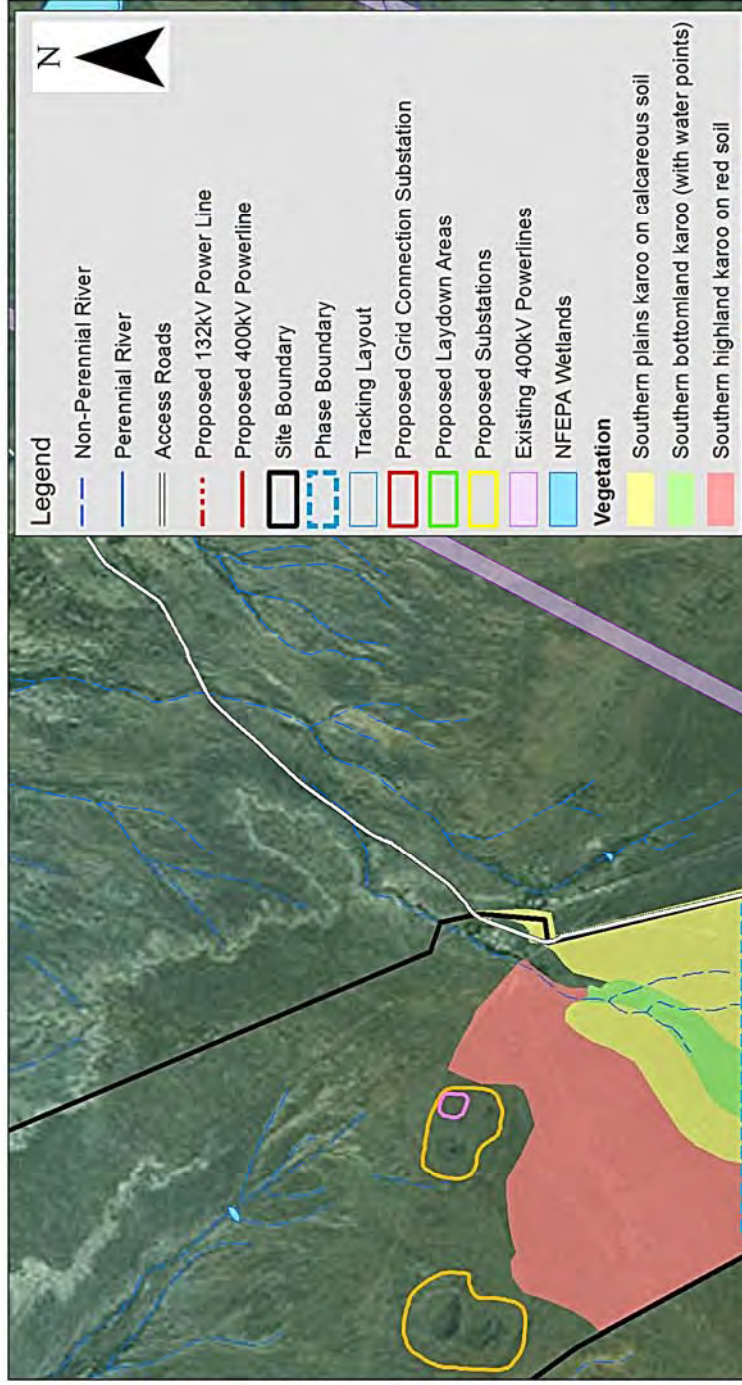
N

Legend
Non-Perennial River
Perennial River
Access Roads
Proposed 132kV Power Line
Proposed 400kV Powerline
Site Boundary
Phase Boundary
Tracking Layout
Proposed Grid Connection Substation
Proposed Laydown Areas
Proposed Substations
Existing 400kV Powerlines
NFEPA Wetlands
Vegetation
Southern plains karoo on calcareous soil
Southern bottomland karoo (with water points)
Southern highland karoo on red soil